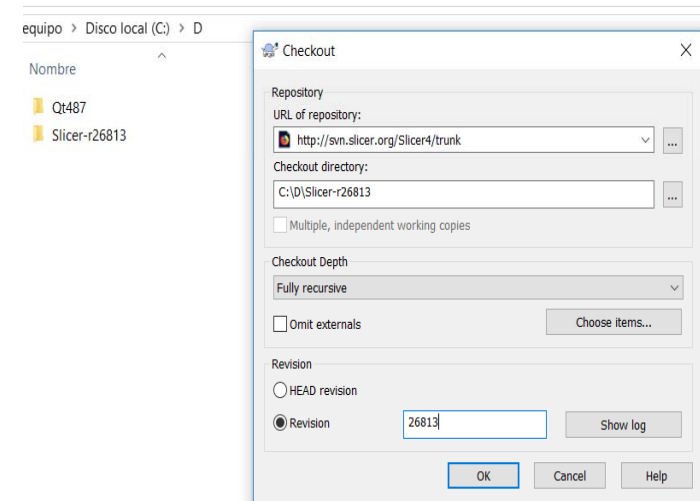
equipo > Disco local (C:) > D

Nombre

Qt487

Slicer-r26813

Checkout

Repository

URL of repository:

http://svn.slicer.org/Slicer4/trunk

...

Checkout directory:

C:\D\Slicer-r26813

...

Multiple, independent working copies

Checkout Depth

Fully recursive

Omit externals

Choose items...

Revision

HEAD revision

Revision

26813

Show log

OK

Cancel

Help